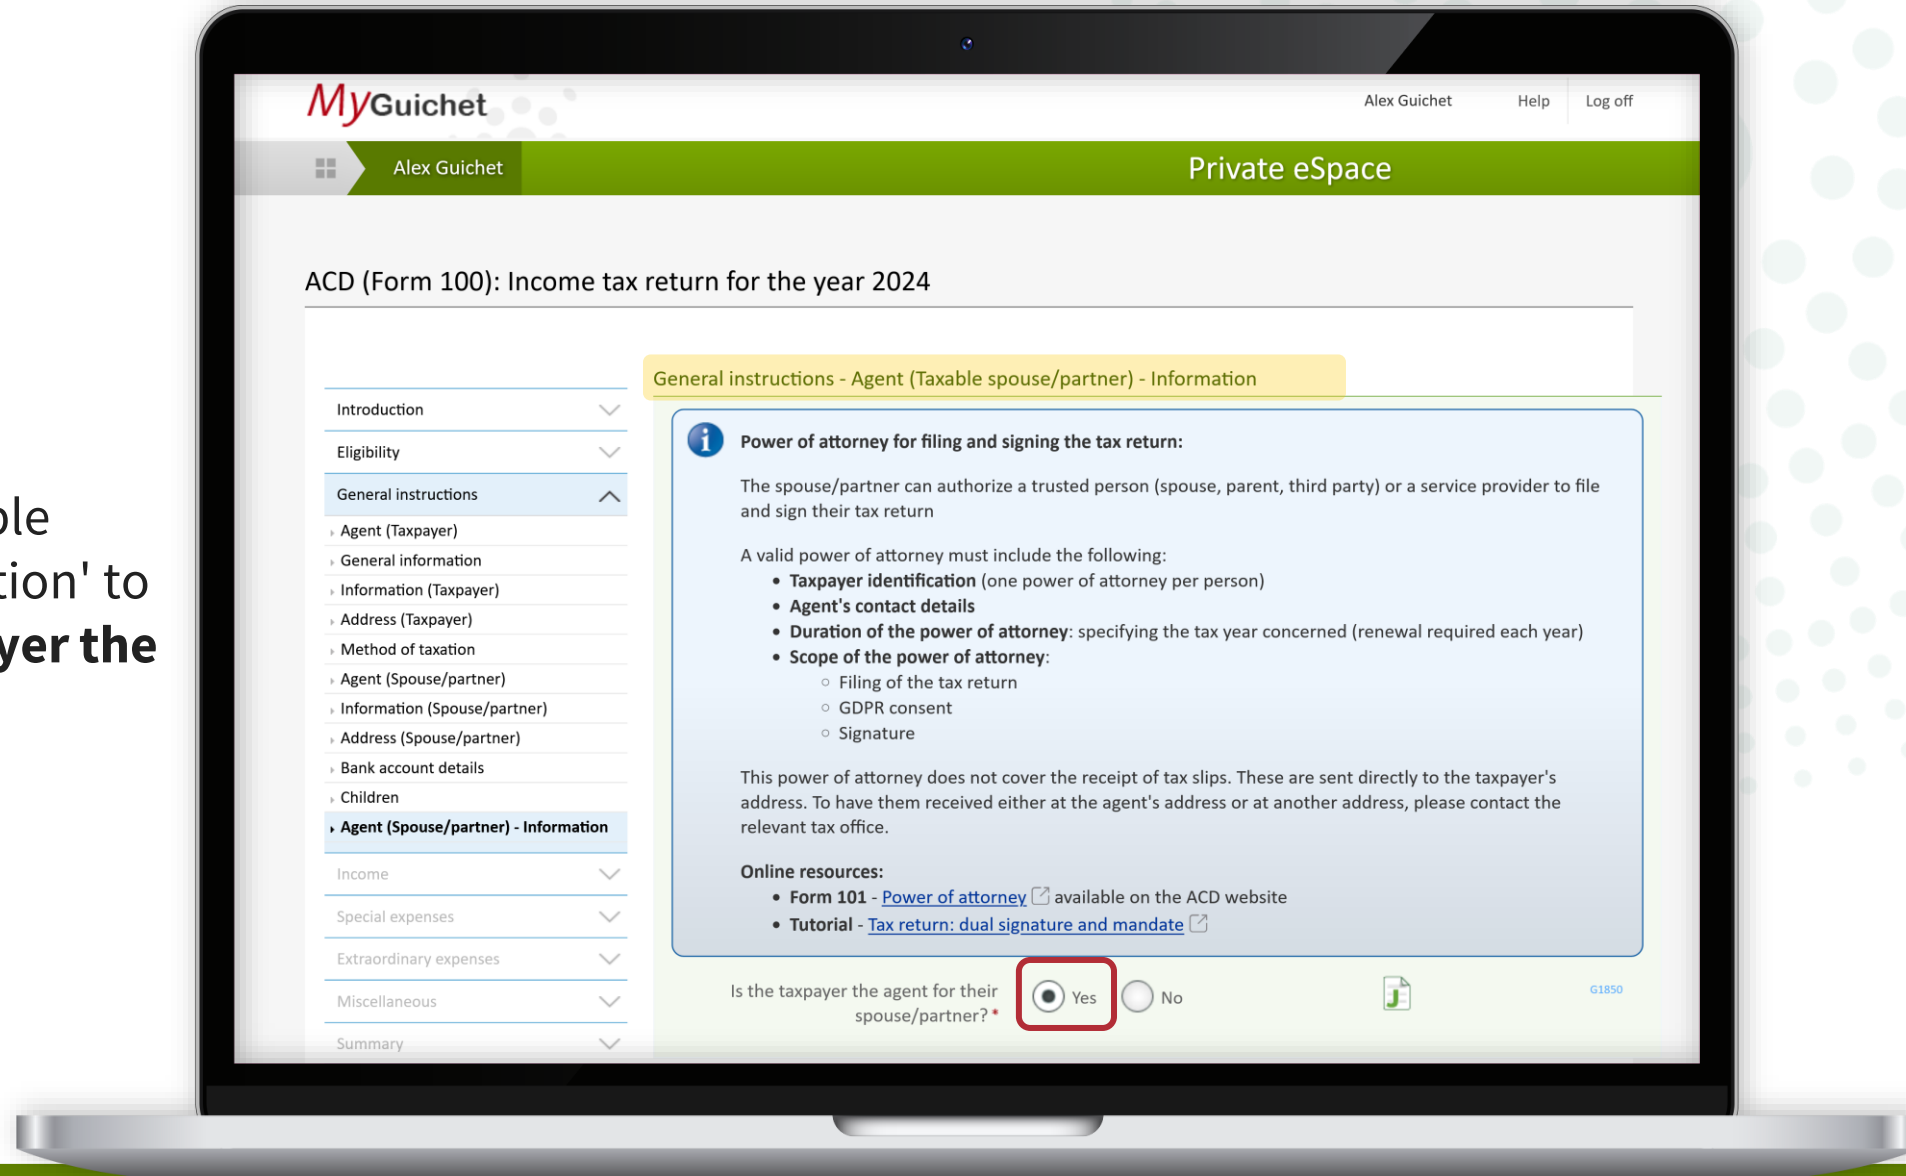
ole
tion' to
yer the

MyGuichet

Alex Guichet Help Log off

Alex Guichet

Private eSpace

ACD (Form 100): Income tax return for the year 2024

Introduction

Eligibility

General instructions

Agent (Taxpayer)

General information

Information (Taxpayer)

Address (Taxpayer)

Method of taxation

Agent (Spouse/partner)

Information (Spouse/partner)

Address (Spouse/partner)

Bank account details

Children

Agent (Spouse/partner) - Information

Income

Special expenses

Extraordinary expenses

Miscellaneous

Summary

General instructions - Agent (Taxable spouse/partner) - Information

**Power of attorney for filing and signing the tax return:**

The spouse/partner can authorize a trusted person (spouse, parent, third party) or a service provider to file and sign their tax return

A valid power of attorney must include the following:
- **Taxpayer identification** (one power of attorney per person)
- **Agent's contact details**
- **Duration of the power of attorney**: specifying the tax year concerned (renewal required each year)
- **Scope of the power of attorney**:
  - Filing of the tax return
  - GDPR consent
  - Signature

This power of attorney does not cover the receipt of tax slips. These are sent directly to the taxpayer's address. To have them received either at the agent's address or at another address, please contact the relevant tax office.

**Online resources:**
- **Form 101** - Power of attorney available on the ACD website
- **Tutorial** - Tax return: dual signature and mandate

Is the taxpayer the agent for their spouse/partner? *

Yes No

G1850